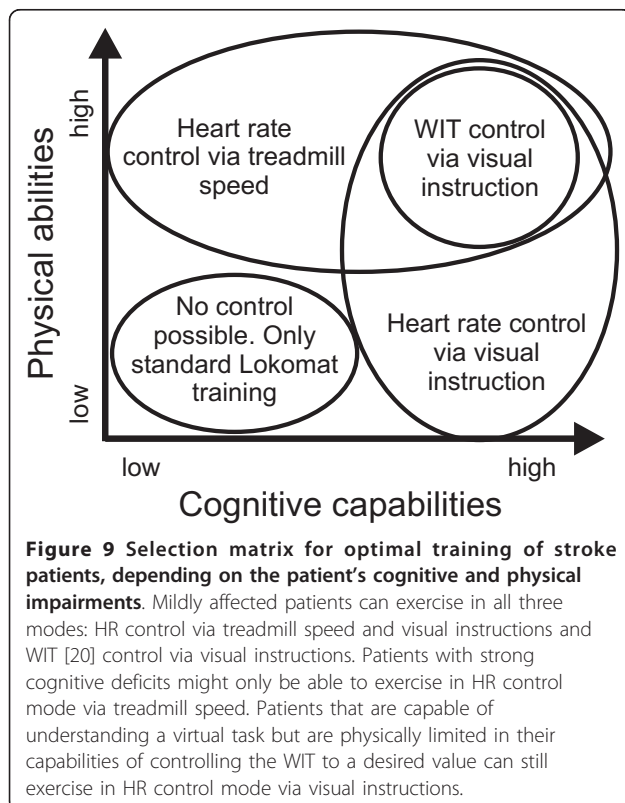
Physical abilities

high

low

Heart rate control via treadmill speed

WIT control via visual instruction

No control possible. Only standard Lokomat training

Heart rate control via visual instruction

low

high

Cognitive capabilities

**Figure 9 Selection matrix for optimal training of stroke patients, depending on the patient's cognitive and physical impairments**. Mildly affected patients can exercise in all three modes: HR control via treadmill speed and visual instructions and WIT [20] control via visual instructions. Patients with strong cognitive deficits might only be able to exercise in HR control mode via treadmill speed. Patients that are capable of understanding a virtual task but are physically limited in their capabilities of controlling the WIT to a desired value can still exercise in HR control mode via visual instructions.